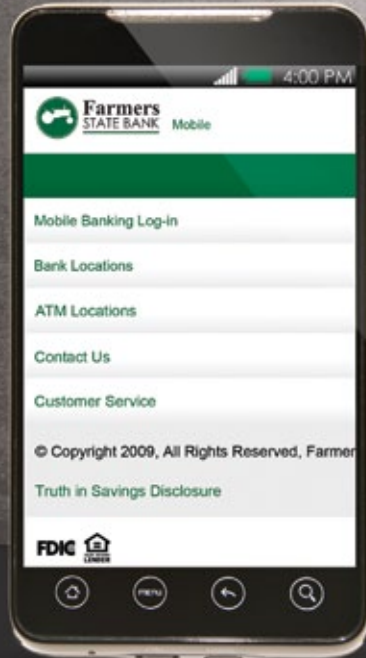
4:00 PM

Farmers
STATE BANK
Mobile

Mobile Banking Log-in

Bank Locations

ATM Locations

Contact Us

Customer Service

© Copyright 2009, All Rights Reserved, Farmer

Truth in Savings Disclosure

FDIC

MENU